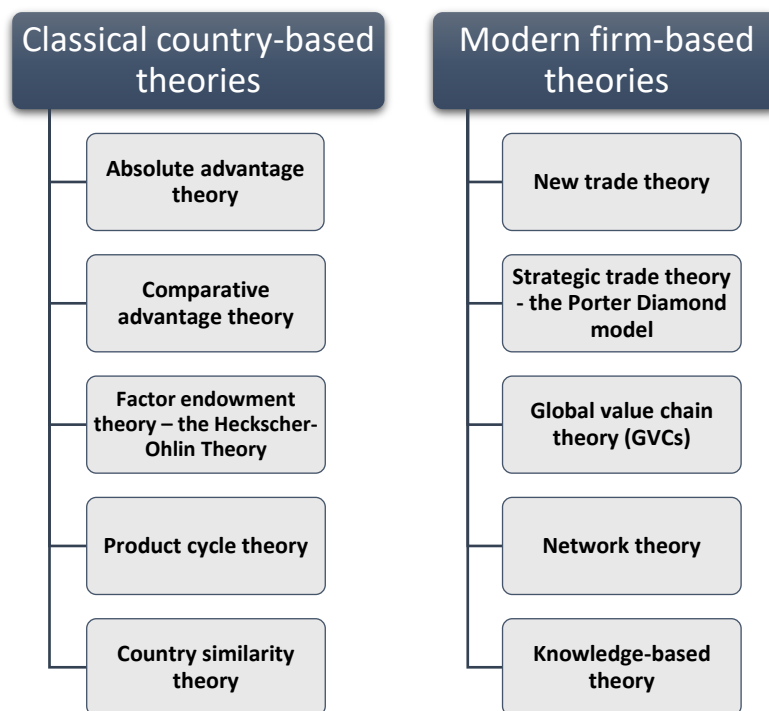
Classical country-based theories

Absolute advantage theory

Comparative advantage theory

Factor endowment theory – the Heckscher-Ohlin Theory

Product cycle theory

Country similarity theory

Modern firm-based theories

New trade theory

Strategic trade theory - the Porter Diamond model

Global value chain theory (GVCs)

Network theory

Knowledge-based theory